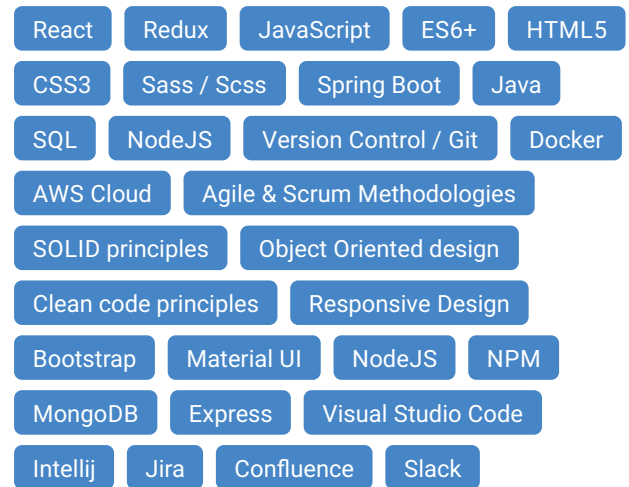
React Redux JavaScript ES6+ HTML5
CSS3 Sass / Scss Spring Boot Java
SQL NodeJS Version Control / Git Docker
AWS Cloud Agile & Scrum Methodologies
SOLID principles Object Oriented design
Clean code principles Responsive Design
Bootstrap Material UI NodeJS NPM
MongoDB Express Visual Studio Code
Intellij Jira Confluence Slack